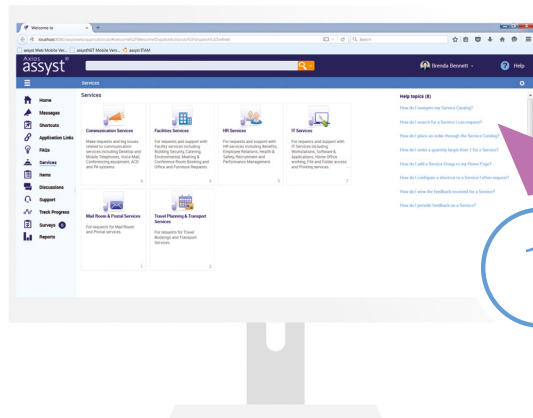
Welcome to

localhost/

Search

assyst Web Mobile Ver... assystNET Mobile Vers... assyst ITAM

Axios assyst

Brenda Bennett

Help

Services

Home

Messages

Shortcuts

Application Links

FAQs

Services

Items

Discussions

Support

Track Progress

Surveys

Reports

Services

Communication Services

Make requests and log issues related to communication services including Desktop and Mobile Telephones, Voice Mail, Conferencing equipment, ACD and PA systems.

Facilities Services

For requests and support with Facility services including Building Security, Catering, Environmental, Meeting & Conference Room Booking and Office and Furniture Repairs.

HR Services

For requests and support with HR services including Benefits, Employee Relations, Health & Safety, Recruitment and Performance Management.

IT Services

For requests and support with IT Services including Workstations, Software & Applications, Home Office working, File and Folder access and Printing services.

Mail Room & Postal Services

For requests for Mail Room and Postal Services.

Travel Planning & Transport Services

For requests for Travel Bookings and Transport Services.

Help topics (8)

How do I navigate my Service Catalog?

How do I search for a Service I can request?

How do I place an order through the Service Catalog?

How do I order a quantity larger than 1 for a Service?

How do I add a Service Group to my Home Page?

How do I configure a shortcut to a Service I often request?

How do I view the feedback received for a Service?

How do I provide feedback on a Service?